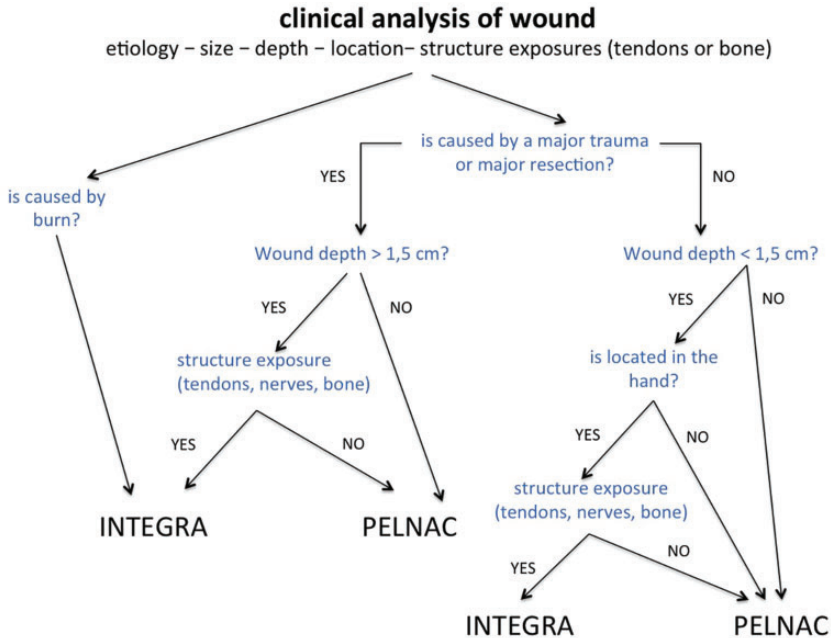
clinical analysis of wound

etiology – size – depth – location– structure exposures (tendons or bone)

is caused by burn?

is caused by a major trauma or major resection?

YES

NO

Wound depth > 1,5 cm?

YES

NO

structure exposure (tendons, nerves, bone)

YES

NO

INTEGRA

PELNAC

Wound depth < 1,5 cm?

YES

NO

is located in the hand?

YES

NO

structure exposure (tendons, nerves, bone)

YES

NO

INTEGRA

PELNAC